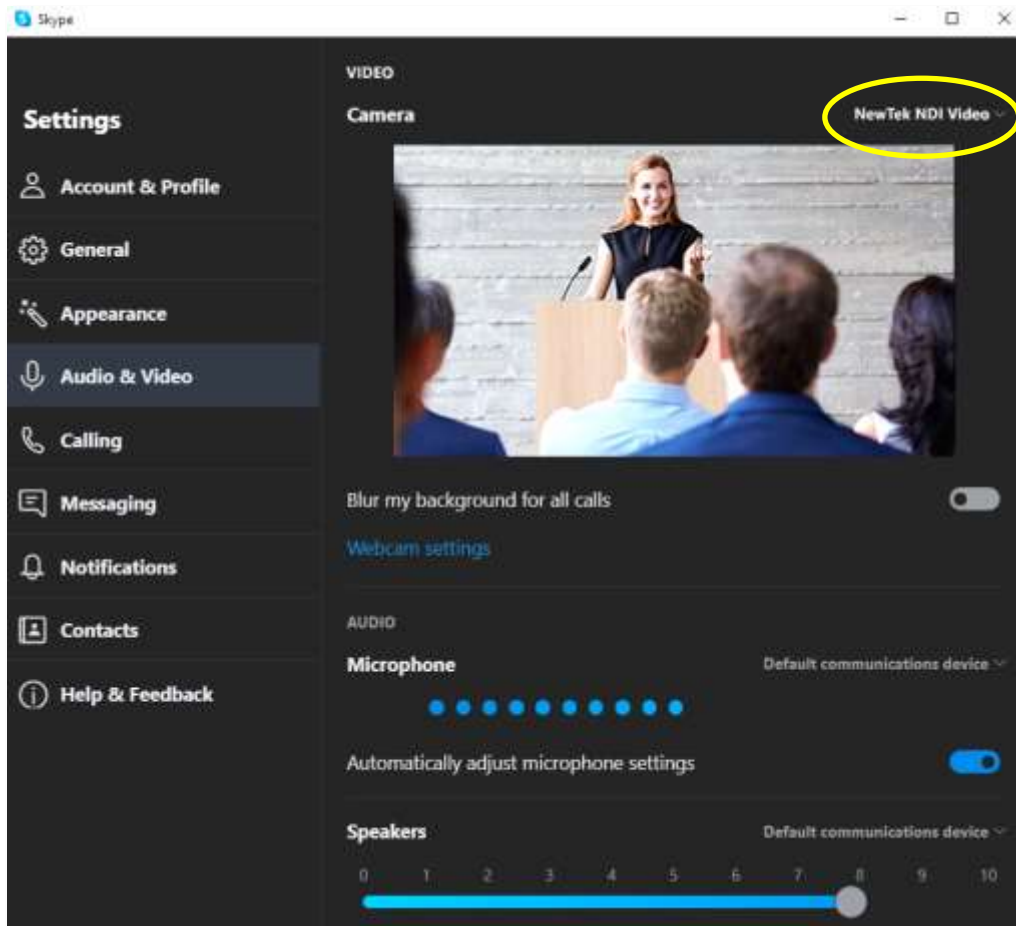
Skype

Settings

Account & Profile

General

Appearance

Audio & Video

Calling

Messaging

Notifications

Contacts

Help & Feedback

VIDEO

Camera

NewTek NDI Video

Blur my background for all calls

Webcam settings

AUDIO

Microphone

Default communications device

Automatically adjust microphone settings

Speakers

Default communications device

0 1 2 3 4 5 6 7 8 9 10